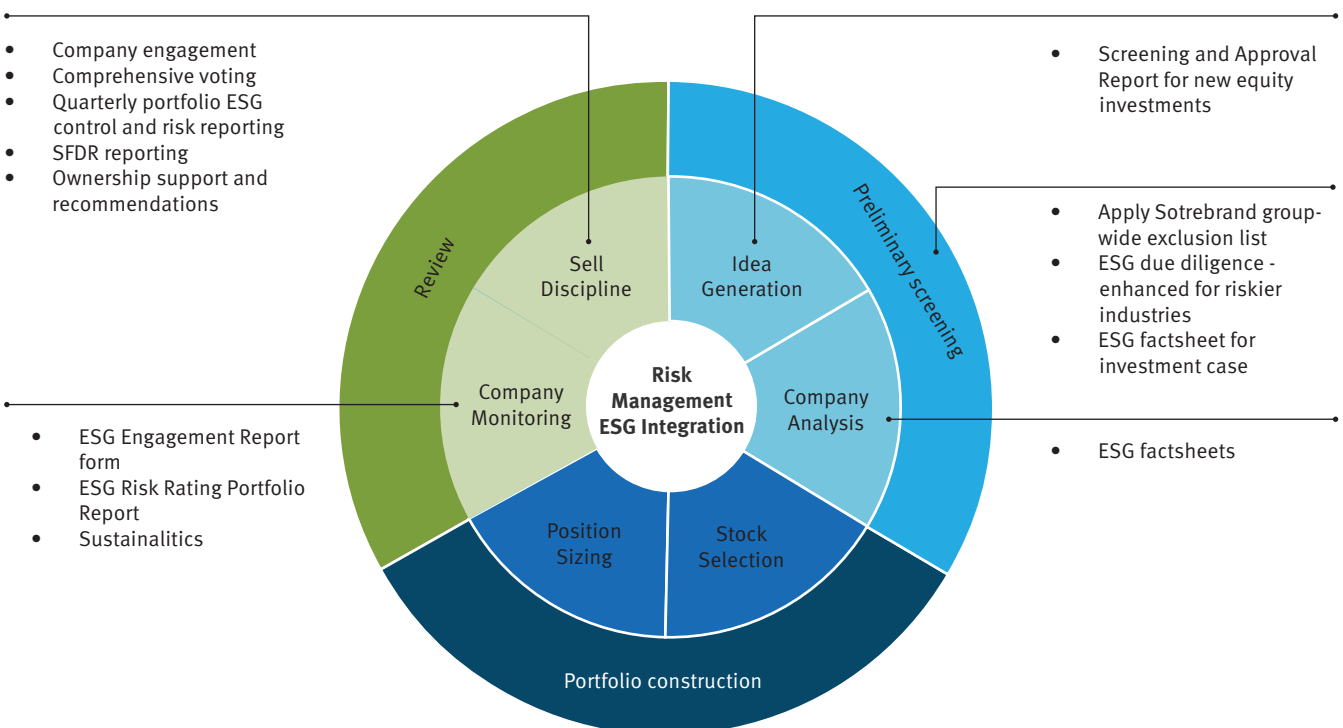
- Company engagement
- Comprehensive voting
- Quarterly portfolio ESG control and risk reporting
- SFDR reporting
- Ownership support and recommendations

- Screening and Approval Report for new equity investments

- Apply Sotrebrand group-wide exclusion list
- ESG due diligence - enhanced for riskier industries
- ESG factsheet for investment case

- ESG Engagement Report form
- ESG Risk Rating Portfolio Report
- Sustainalitics

- ESG factsheets

Review

Preliminary screening

Sell Discipline

Idea Generation

Company Monitoring

Risk Management ESG Integration

Company Analysis

Position Sizing

Stock Selection

Portfolio construction